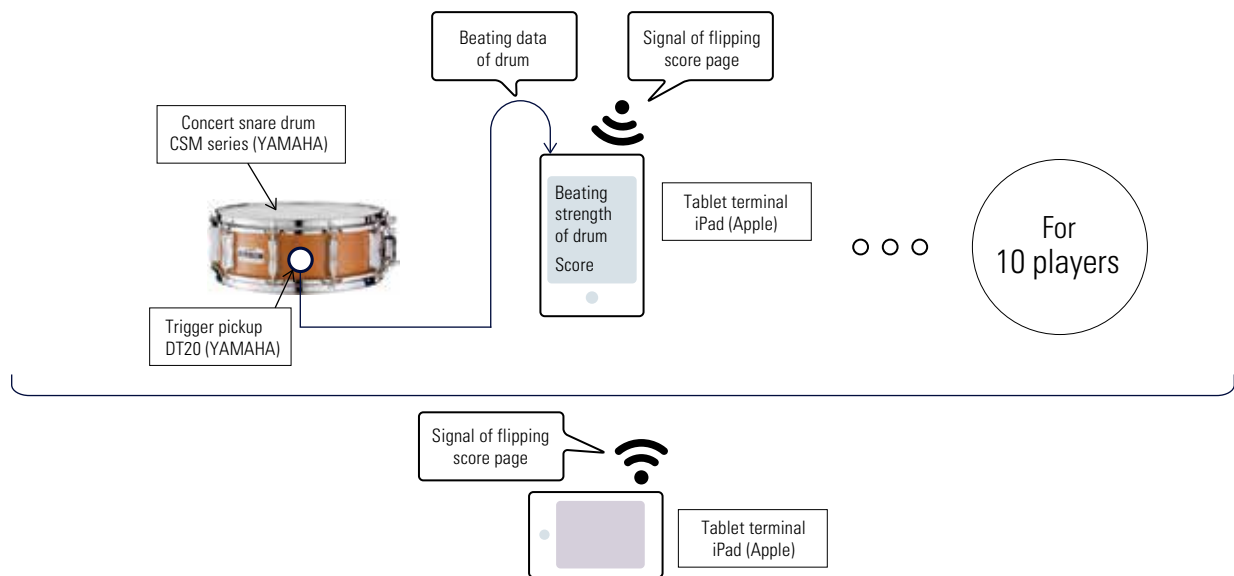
Beating data of drum

Signal of flipping score page

Concert snare drum CSM series (YAMAHA)

Beating strength of drum

Score

Tablet terminal iPad (Apple)

For 10 players

Trigger pickup DT20 (YAMAHA)

Signal of flipping score page

Tablet terminal iPad (Apple)